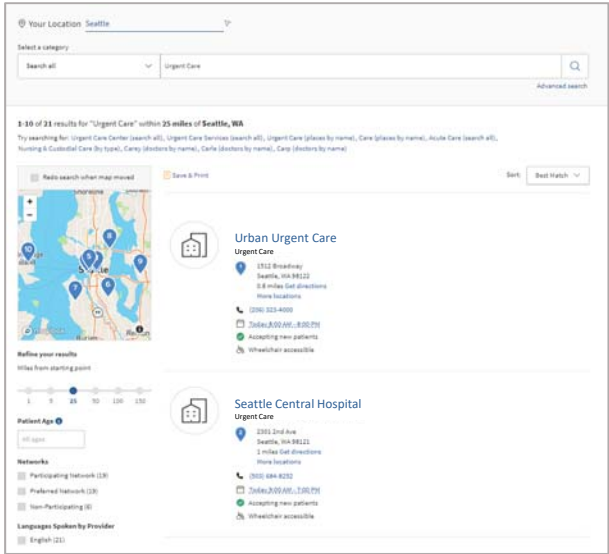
Your Location Seattle

Select a category

Search all

Urgent Care

Advanced search

1-10 of 21 results for "Urgent Care" within 25 miles of Seattle, WA

Try searching for: Urgent Care Center (search all), Urgent Care Services (search all), Urgent Care (places by name), Care (places by name), Acute Care (search all), Nursing & Custodial Care (by type), Carey (doctors by name), Carle (doctors by name), Carp (doctors by name)

Redo search when map moved

Save & Print

Sort: Best Match

Refine your results

Miles from starting point

1 5 25 50 100 150

Patient Age

All ages

Networks

Participating Network (19)

Preferred Network (19)

Non-Participating (6)

Languages Spoken by Provider

English (21)

Urban Urgent Care

Urgent Care

1512 Broadway
Seattle, WA 98122
0.8 miles Get directions
More locations

(206) 323-4000

Today 8:00 AM - 8:00 PM

Accepting new patients

Wheelchair accessible

Seattle Central Hospital

Urgent Care

2301 2nd Ave
Seattle, WA 98121
1 miles Get directions
More locations

(503) 684-8252

Today 8:00 AM - 7:00 PM

Accepting new patients

Wheelchair accessible